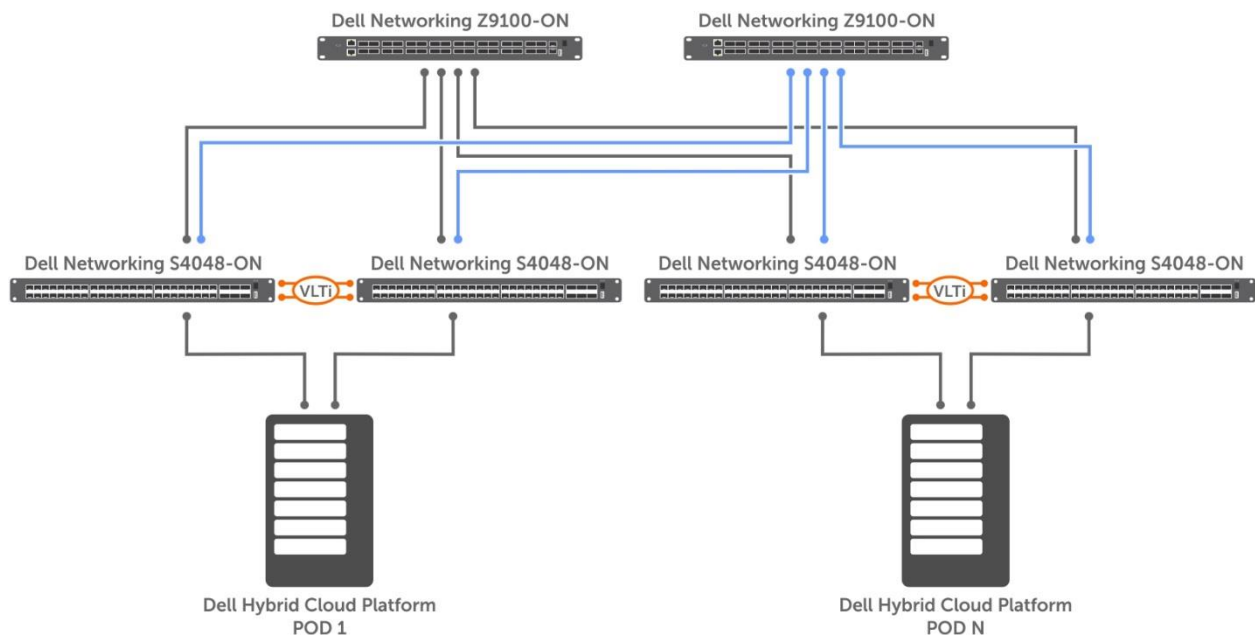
Dell Networking Z9100-ON

Dell Networking Z9100-ON

Dell Networking S4048-ON

VLTi

Dell Networking S4048-ON

Dell Networking S4048-ON

VLTi

Dell Networking S4048-ON

Dell Hybrid Cloud Platform
POD 1

Dell Hybrid Cloud Platform
POD N